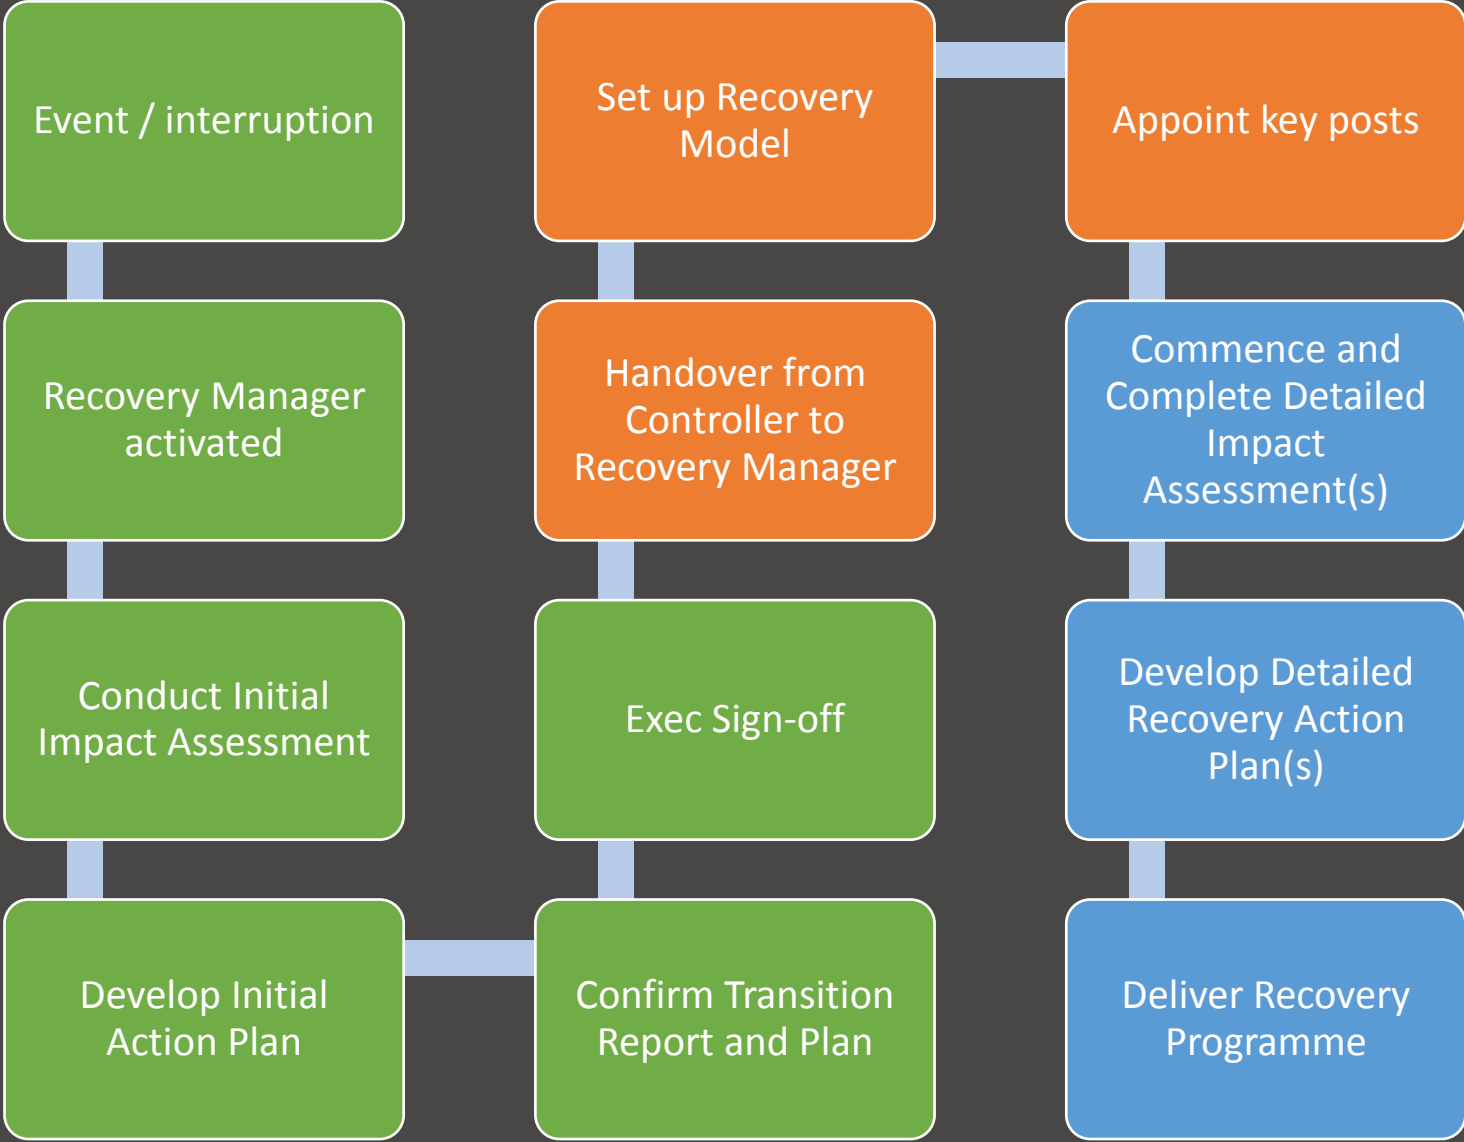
Event / interruption

Recovery Manager activated

Conduct Initial Impact Assessment

Develop Initial Action Plan

Confirm Transition Report and Plan

Exec Sign-off

Handover from Controller to Recovery Manager

Set up Recovery Model

Appoint key posts

Commence and Complete Detailed Impact Assessment(s)

Develop Detailed Recovery Action Plan(s)

Deliver Recovery Programme